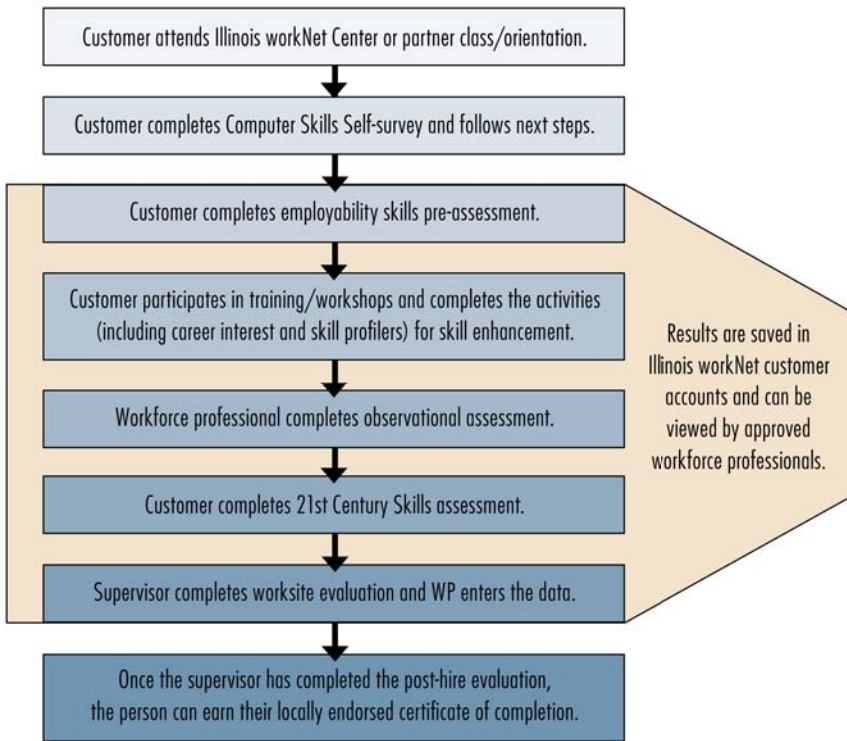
Customer attends Illinois workNet Center or partner class/orientation.

Customer completes Computer Skills Self-survey and follows next steps.

Customer completes employability skills pre-assessment.

Customer participates in training/workshops and completes the activities (including career interest and skill profilers) for skill enhancement.

Workforce professional completes observational assessment.

Customer completes 21st Century Skills assessment.

Supervisor completes worksite evaluation and WP enters the data.

Once the supervisor has completed the post-hire evaluation, the person can earn their locally endorsed certificate of completion.

Results are saved in Illinois workNet customer accounts and can be viewed by approved workforce professionals.